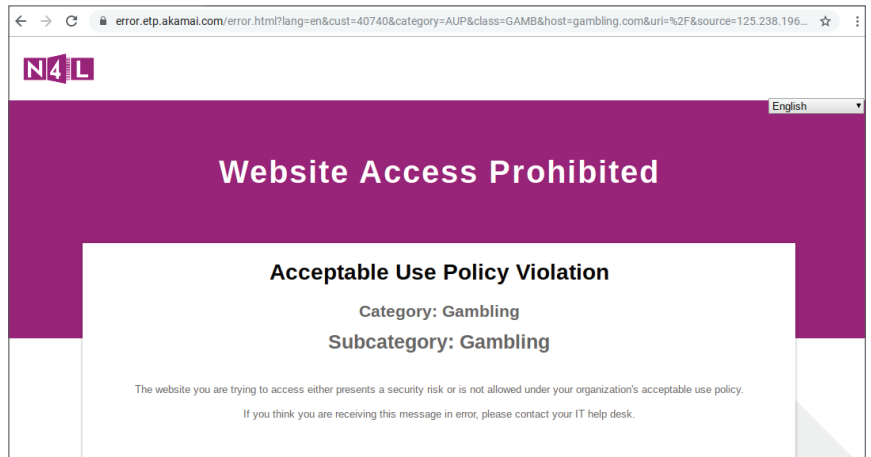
error.etp.akamai.com/error.html?lang=en&cust=40740&category=AUP&class=GAMB&host=gambling.com&uri=%2F&source=125.238.196...

N4L

English

Website Access Prohibited

Acceptable Use Policy Violation

Category: Gambling

Subcategory: Gambling

The website you are trying to access either presents a security risk or is not allowed under your organization's acceptable use policy.

If you think you are receiving this message in error, please contact your IT help desk.